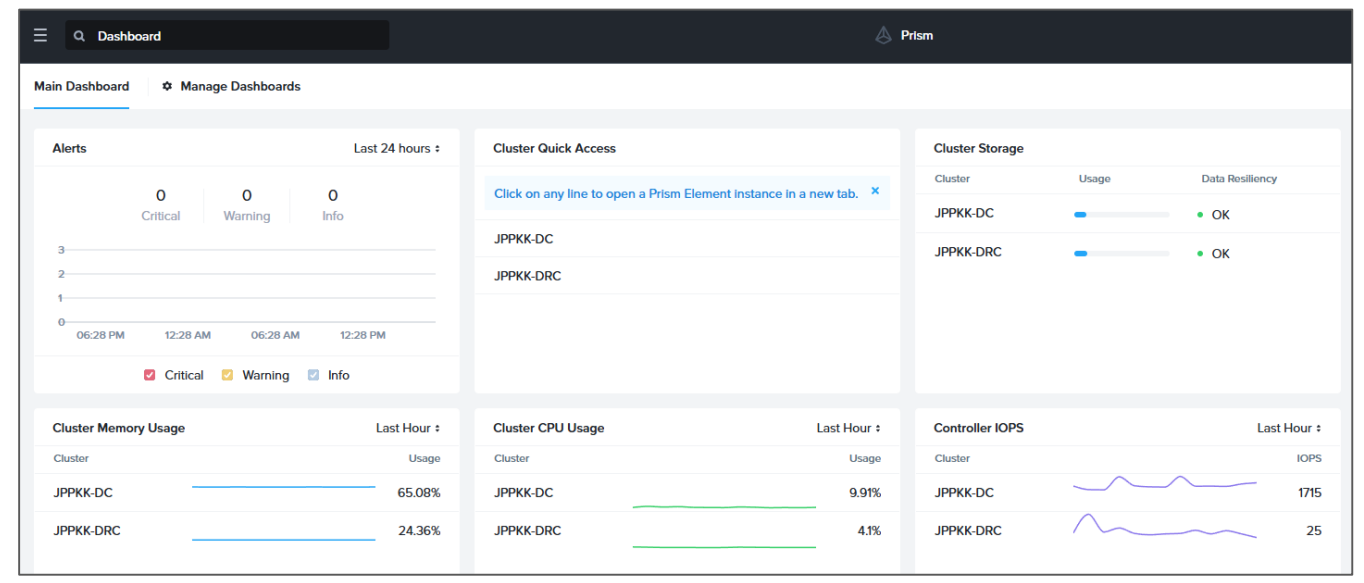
Dashboard

Prism

Main Dashboard
Manage Dashboards

Alerts
Last 24 hours

0
Critical
0
Warning
0
Info

3
2
1
0
06:28 PM
12:28 AM
06:28 AM
12:28 PM

Critical
Warning
Info

Cluster Quick Access

Click on any line to open a Prism Element instance in a new tab.
×

JPPKK-DC
JPPKK-DRC

Cluster Storage

| Cluster | Usage | Data Resiliency |
|---|---|---|
| JPPKK-DC | | OK |
| JPPKK-DRC | | OK |

Cluster Memory Usage
Last Hour

| Cluster | Usage |
|---|---|
| JPPKK-DC | 65.08% |
| JPPKK-DRC | 24.36% |

Cluster CPU Usage
Last Hour

| Cluster | Usage |
|---|---|
| JPPKK-DC | 9.91% |
| JPPKK-DRC | 4.1% |

Controller IOPS
Last Hour

| Cluster | IOPS |
|---|---|
| JPPKK-DC | 1715 |
| JPPKK-DRC | 25 |